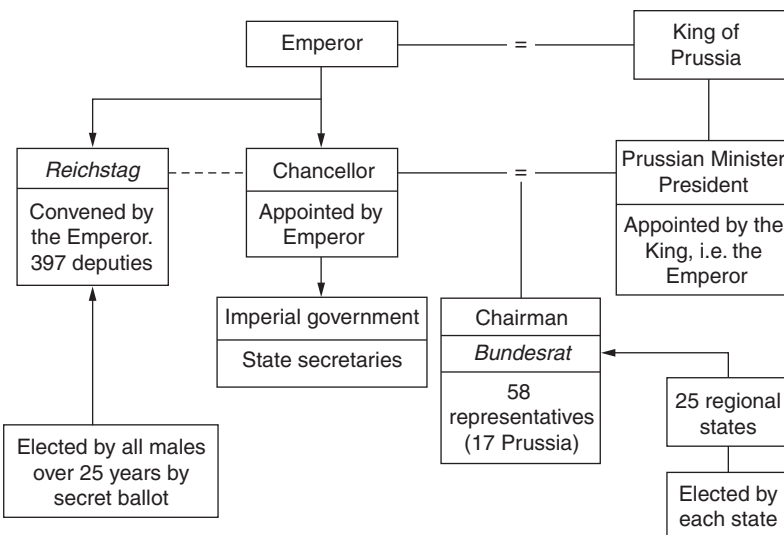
Emperor

=

King of Prussia

Reichstag

Convened by the Emperor. 397 deputies

Chancellor

Appointed by Emperor

=

Prussian Minister President

Appointed by the King, i.e. the Emperor

Imperial government

State secretaries

Chairman

Bundesrat

58 representatives (17 Prussia)

25 regional states

Elected by each state

Elected by all males over 25 years by secret ballot